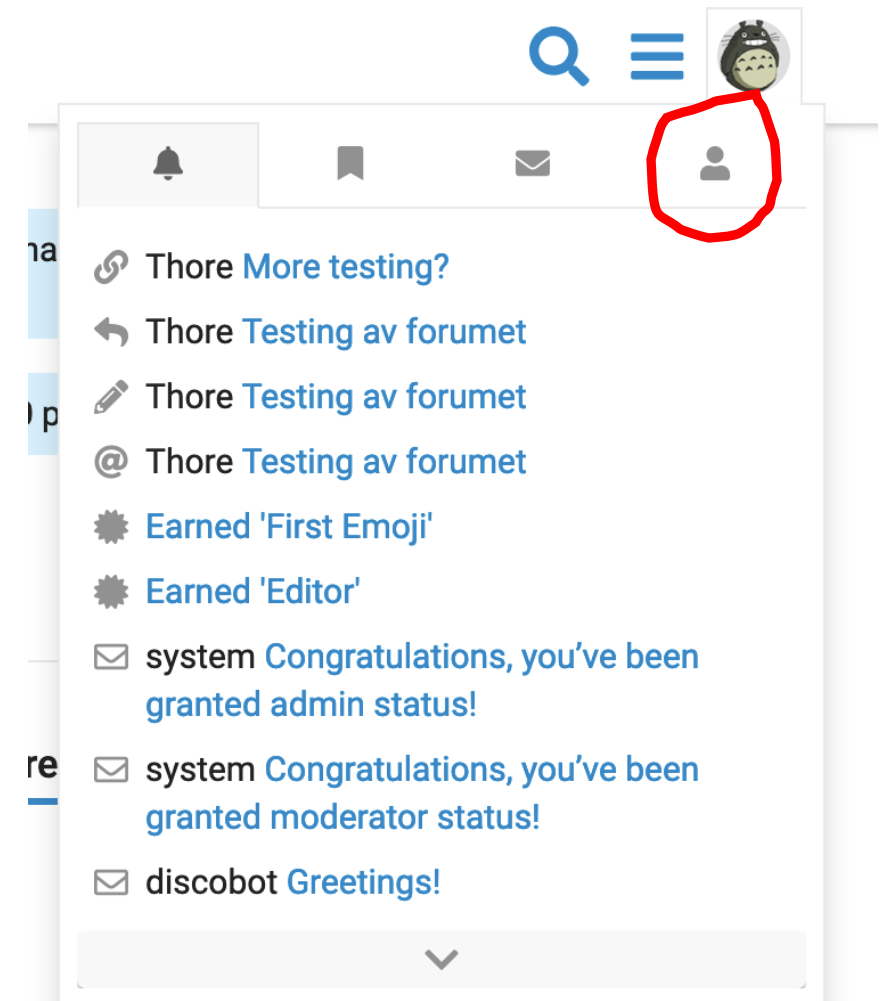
Thore More testing?

Thore Testing av forumet

Thore Testing av forumet

Thore Testing av forumet

Earned 'First Emoji'

Earned 'Editor'

system Congratulations, you've been granted admin status!

system Congratulations, you've been granted moderator status!

discobot Greetings!